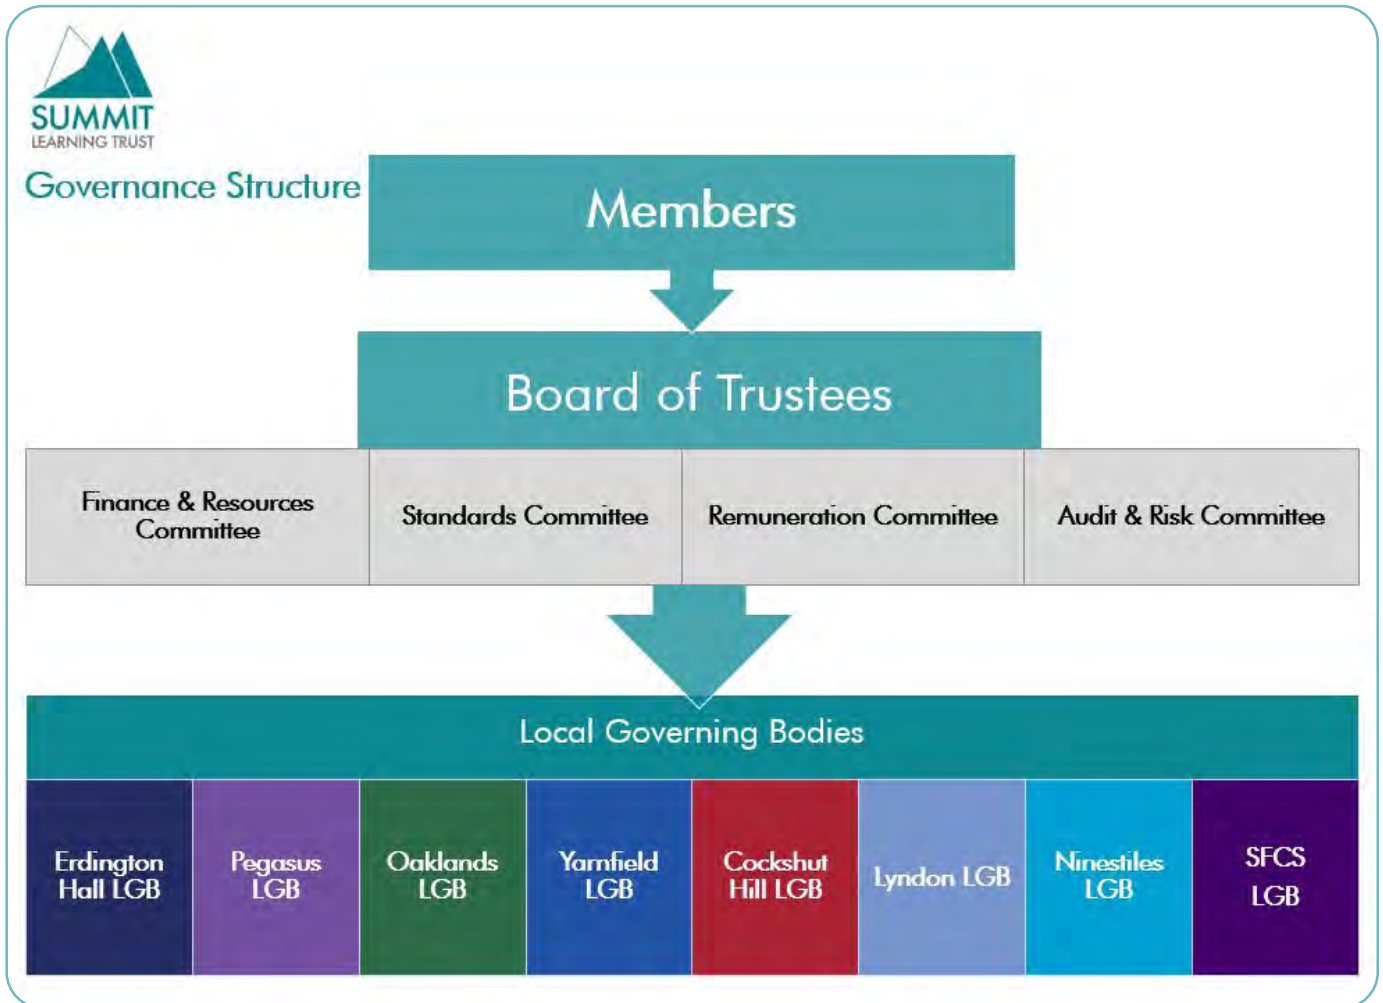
SUMMIT
LEARNING TRUST

Governance Structure

Members

Board of Trustees

Finance & Resources Committee

Standards Committee

Remuneration Committee

Audit & Risk Committee

Local Governing Bodies

Erdington Hall LGB

Pegasus LGB

Oaklands LGB

Yarnfield LGB

Cockshut Hill LGB

Lyndon LGB

Ninestiles LGB

SFCS LGB